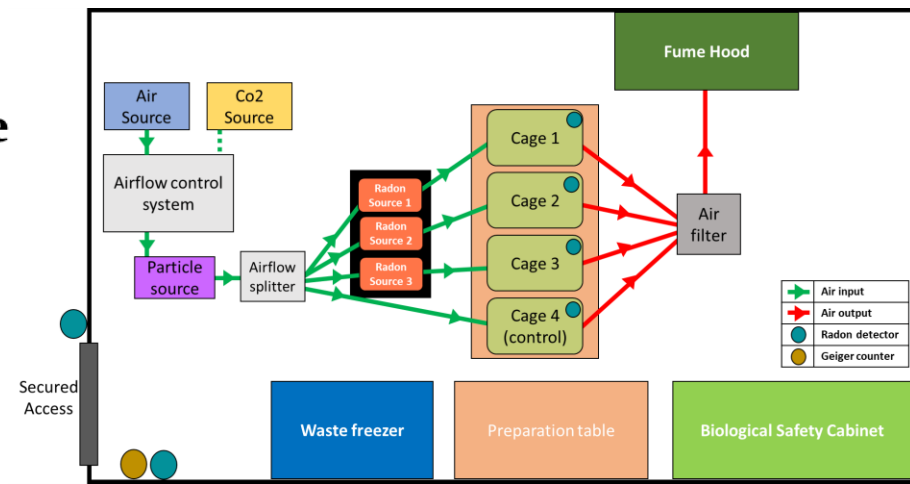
e

Fume Hood

Air Source

Co2 Source

Airflow control system

Particle source

Airflow splitter

Radon Source 1

Radon Source 2

Radon Source 3

Cage 1

Cage 2

Cage 3

Cage 4 (control)

Air filter

| | |
|---|---|
| | Air input |
| | Air output |
| | Radon detector |
| | Geiger counter |

Secured Access

Waste freezer

Preparation table

Biological Safety Cabinet